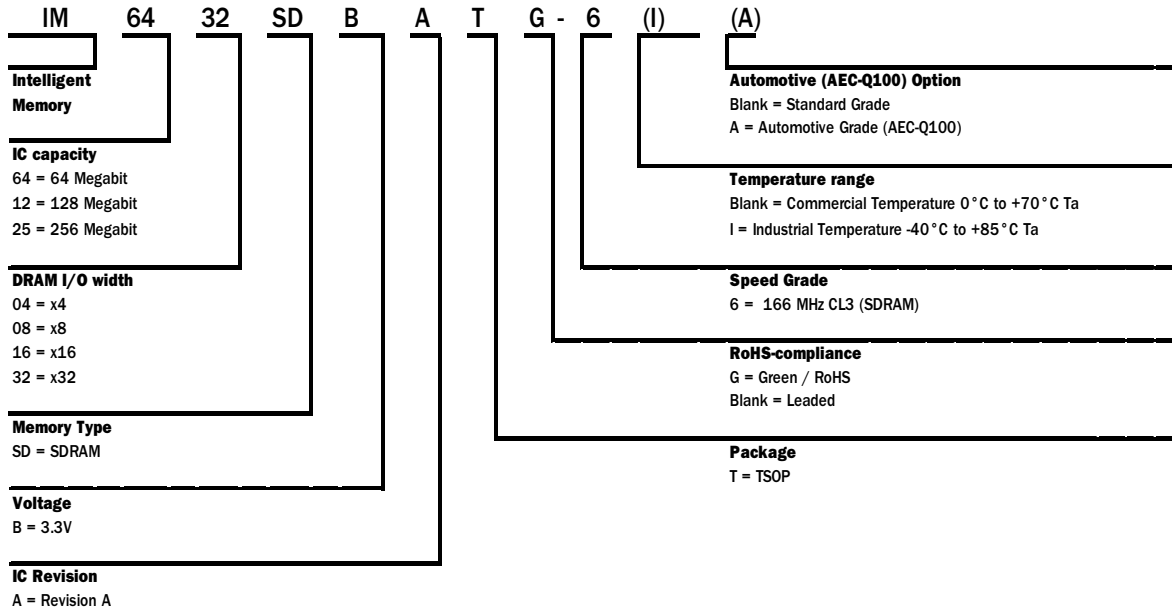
IM 64 32 SD B A T G - 6 (I) (A)

Intelligent Memory

IC capacity
64 = 64 Megabit
12 = 128 Megabit
25 = 256 Megabit

DRAM I/O width
04 = x4
08 = x8
16 = x16
32 = x32

Memory Type
SD = SDRAM

Voltage
B = 3.3V

IC Revision
A = Revision A

Automotive (AEC-Q100) Option
Blank = Standard Grade
A = Automotive Grade (AEC-Q100)

Temperature range
Blank = Commercial Temperature 0°C to +70°C Ta
I = Industrial Temperature -40°C to +85°C Ta

Speed Grade
6 = 166 MHz CL3 (SDRAM)

RoHS-compliance
G = Green / RoHS
Blank = Leaded

Package
T = TSOP